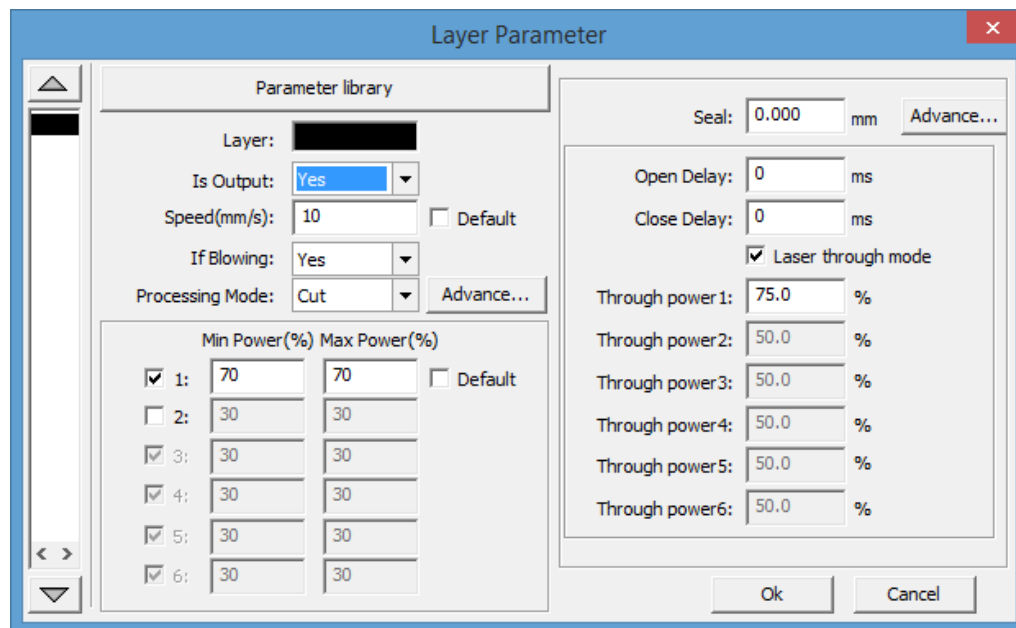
Layer Parameter

Parameter library

Layer:

Is Output: Yes

Speed(mm/s): 10 Default

If Blowing: Yes

Processing Mode: Cut Advance...

Min Power(%) Max Power(%)

1: 70 70 Default

2: 30 30

3: 30 30

4: 30 30

5: 30 30

6: 30 30

Seal: 0.000 mm Advance...

Open Delay: 0 ms

Close Delay: 0 ms

Laser through mode

Through power1: 75.0 %

Through power2: 50.0 %

Through power3: 50.0 %

Through power4: 50.0 %

Through power5: 50.0 %

Through power6: 50.0 %

Ok Cancel